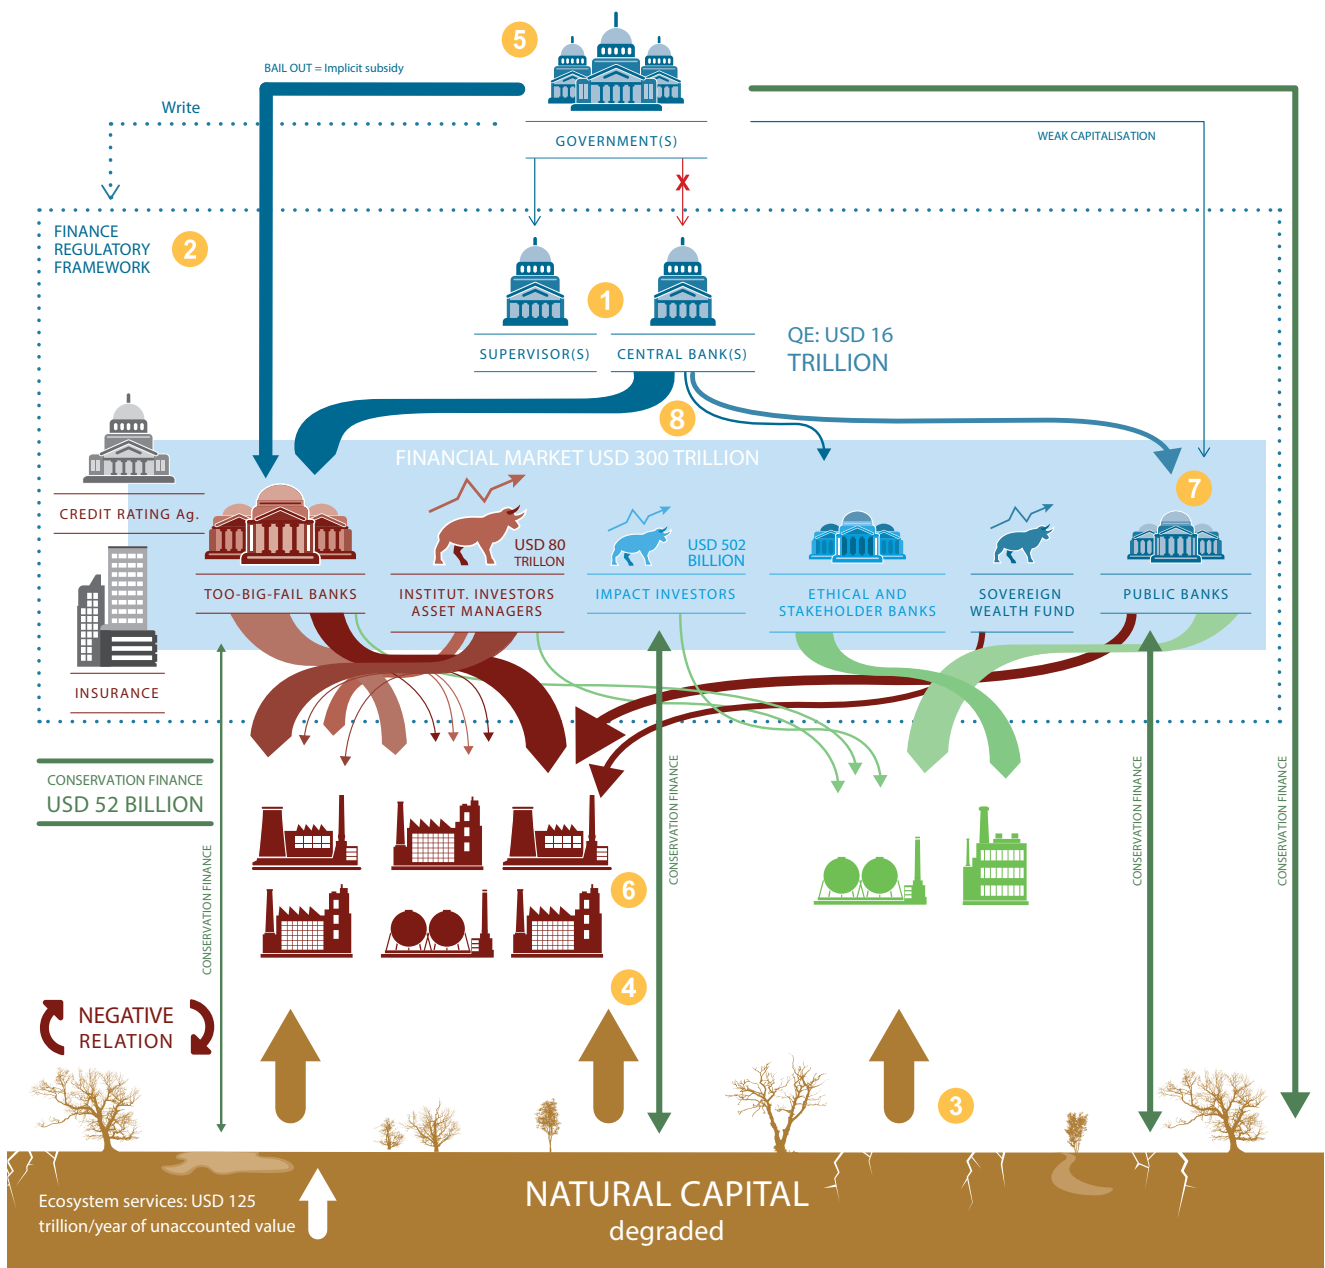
5

BAIL OUT = Implicit subsidy

Write

GOVERNMENT(S)

WEAK CAPITALISATION

FINANCE REGULATORY FRAMEWORK

2

1

SUPERVISOR(S)

CENTRAL BANK(S)

QE: USD 16 TRILLION

8

FINANCIAL MARKET USD 300 TRILLION

7

CREDIT RATING Ag.

USD 80 TRILLION

USD 502 BILLION

TOO-BIG-FAIL BANKS

INSTITUT. INVESTORS ASSET MANAGERS

IMPACT INVESTORS

ETHICAL AND STAKEHOLDER BANKS

SOVEREIGN WEALTH FUND

PUBLIC BANKS

INSURANCE

CONSERVATION FINANCE
USD 52 BILLION

CONSERVATION FINANCE

CONSERVATION FINANCE

CONSERVATION FINANCE

CONSERVATION FINANCE

6

4

NEGATIVE RELATION

3

Ecosystem services: USD 125 trillion/year of unaccounted value

NATURAL CAPITAL
degraded